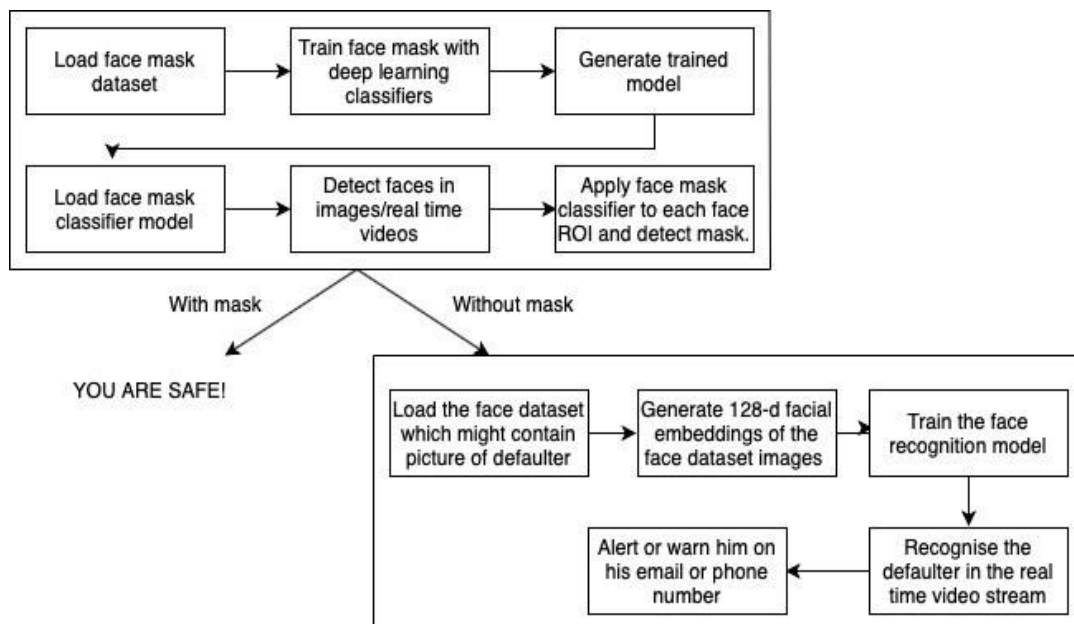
Load face mask dataset

Train face mask with deep learning classifiers

Generate trained model

Load face mask classifier model

Detect faces in images/real time videos

Apply face mask classifier to each face ROI and detect mask.

With mask

Without mask

YOU ARE SAFE!

Load the face dataset which might contain picture of defaulter

Generate 128-d facial embeddings of the face dataset images

Train the face recognition model

Recognise the defaulter in the real time video stream

Alert or warn him on his email or phone number